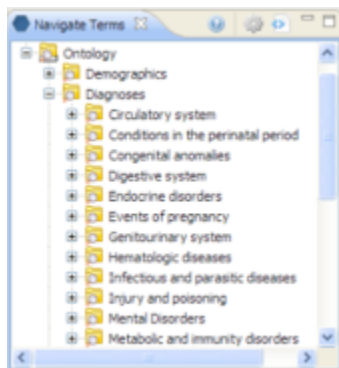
Navigate Terms

Ontology
Demographics
Diagnoses
Circulatory system
Conditions in the perinatal period
Congenital anomalies
Digestive system
Endocrine disorders
Events of pregnancy
Genitourinary system
Hematologic diseases
Infectious and parasitic diseases
Injury and poisoning
Mental Disorders
Metabolic and immunity disorders